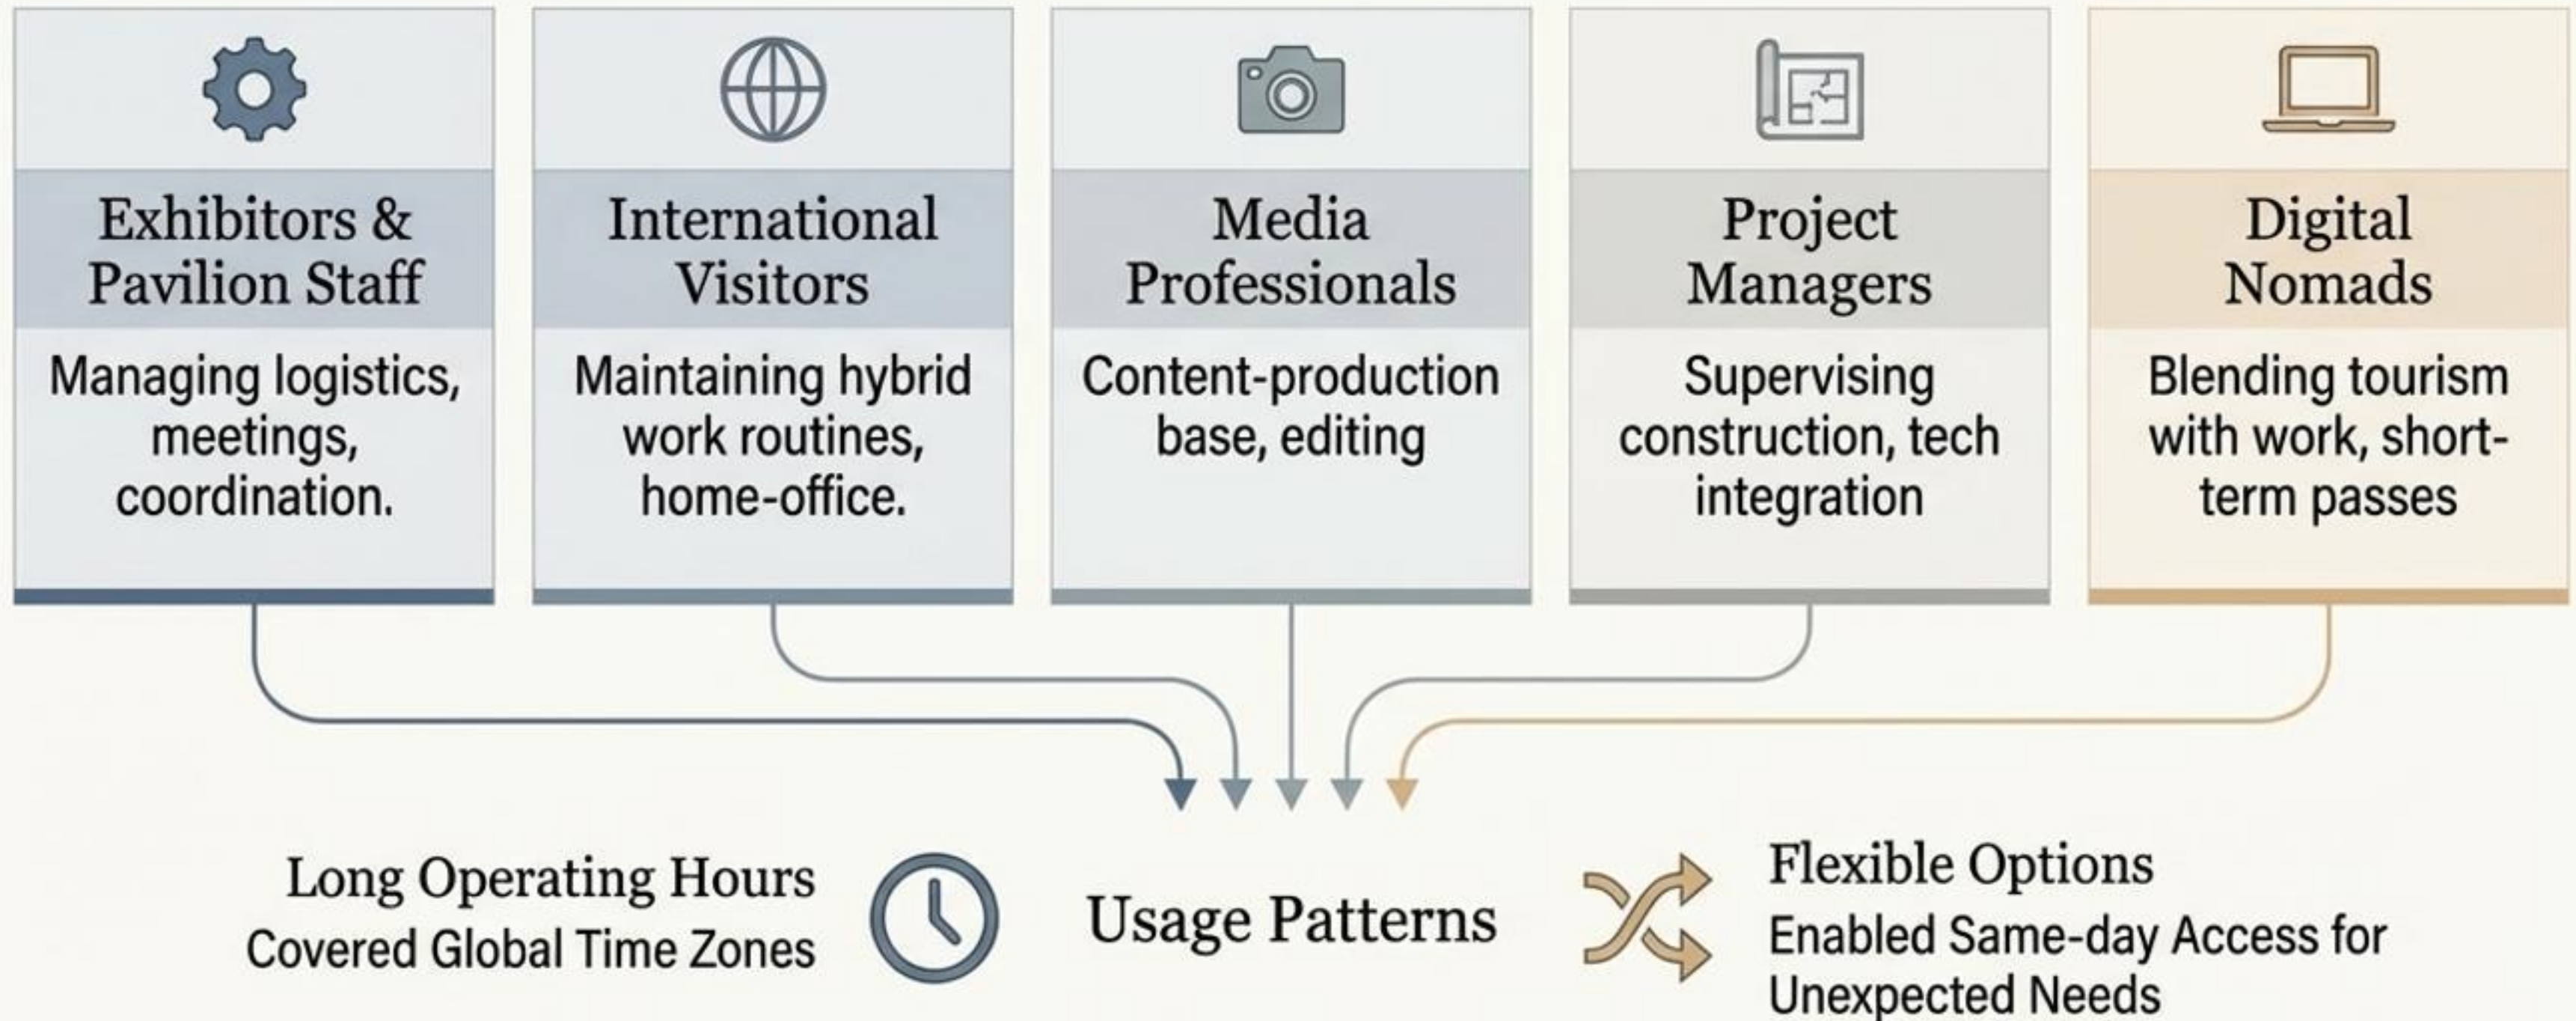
Exhibitors & Pavilion Staff

Managing logistics, meetings, coordination.

International Visitors

Maintaining hybrid work routines, home-office.

Media Professionals

Content-production base, editing

Project Managers

Supervising construction, tech integration

Digital Nomads

Blending tourism with work, short-term passes

Long Operating Hours
Covered Global Time Zones

Usage Patterns

Flexible Options
Enabled Same-day Access for Unexpected Needs